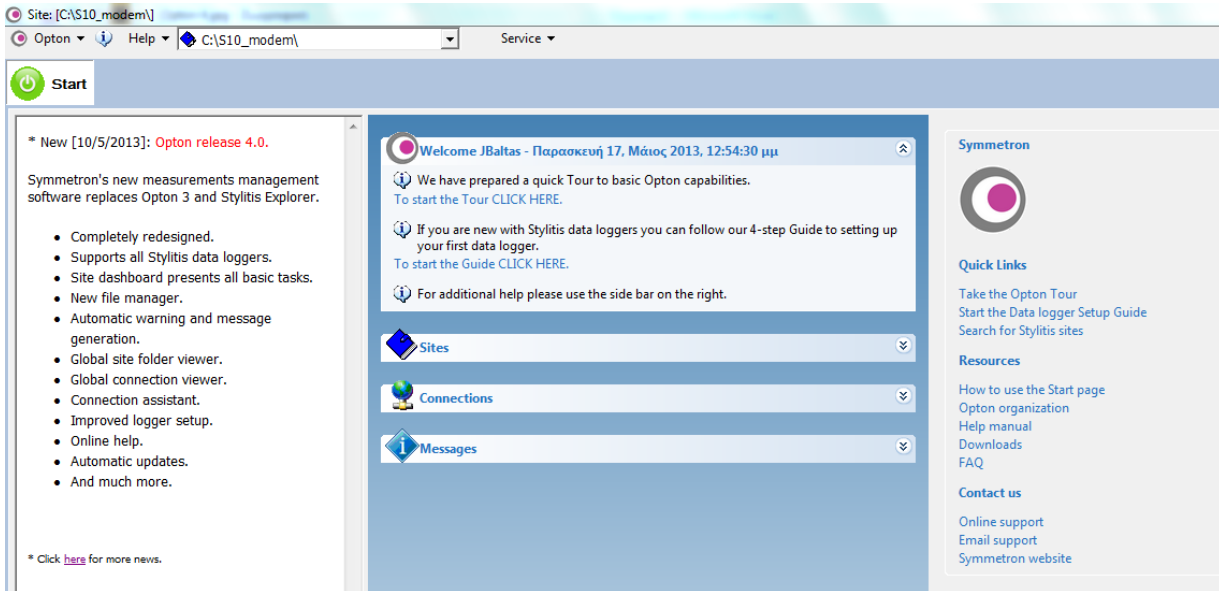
Site: [C:\S10_modem\]

Opton ▾ Help ▾ C:\S10_modem\ Service ▾

Start

* New [10/5/2013]: Opton release 4.0.

Symmetron's new measurements management software replaces Opton 3 and Stylitis Explorer.

- Completely redesigned.
- Supports all Stylitis data loggers.
- Site dashboard presents all basic tasks.
- New file manager.
- Automatic warning and message generation.
- Global site folder viewer.
- Global connection viewer.
- Connection assistant.
- Improved logger setup.
- Online help.
- Automatic updates.
- And much more.

* Click here for more news.

Welcome JBaltas - Παρασκευή 17, Μάιος 2013, 12:54:30 μμ

We have prepared a quick Tour to basic Opton capabilities.
To start the Tour CLICK HERE.

If you are new with Stylitis data loggers you can follow our 4-step Guide to setting up your first data logger.
To start the Guide CLICK HERE.

For additional help please use the side bar on the right.

Sites

Connections

Messages

Symmetron

Quick Links

Take the Opton Tour
Start the Data logger Setup Guide
Search for Stylitis sites

Resources

How to use the Start page
Opton organization
Help manual
Downloads
FAQ

Contact us

Online support
Email support
Symmetron website